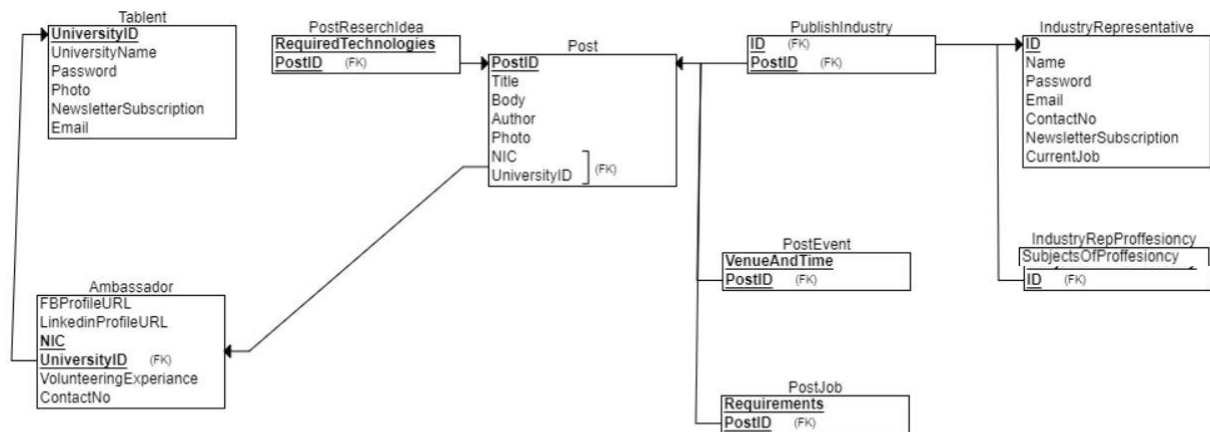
Tablent
UniversityID
UniversityName
Password
Photo
NewsletterSubscription
Email

PostReserchIdea
RequiredTechnologies
PostID (FK)

Post
PostID
Title
Body
Author
Photo
NIC
UniversityID (FK)

PublishIndustry
ID (FK)
PostID (FK)

IndustryRepresentative
ID
Name
Password
Email
ContactNo
NewsletterSubscription
CurrentJob

PostEvent
VenueAndTime
PostID (FK)

IndustryRepProffesiency
SubjectsOfProffesiency
ID (FK)

Ambassador
FBProfileURL
LinkedinProfileURL
NIC
UniversityID (FK)
VolunteeringExperiance
ContactNo

PostJob
Requirements
PostID (FK)